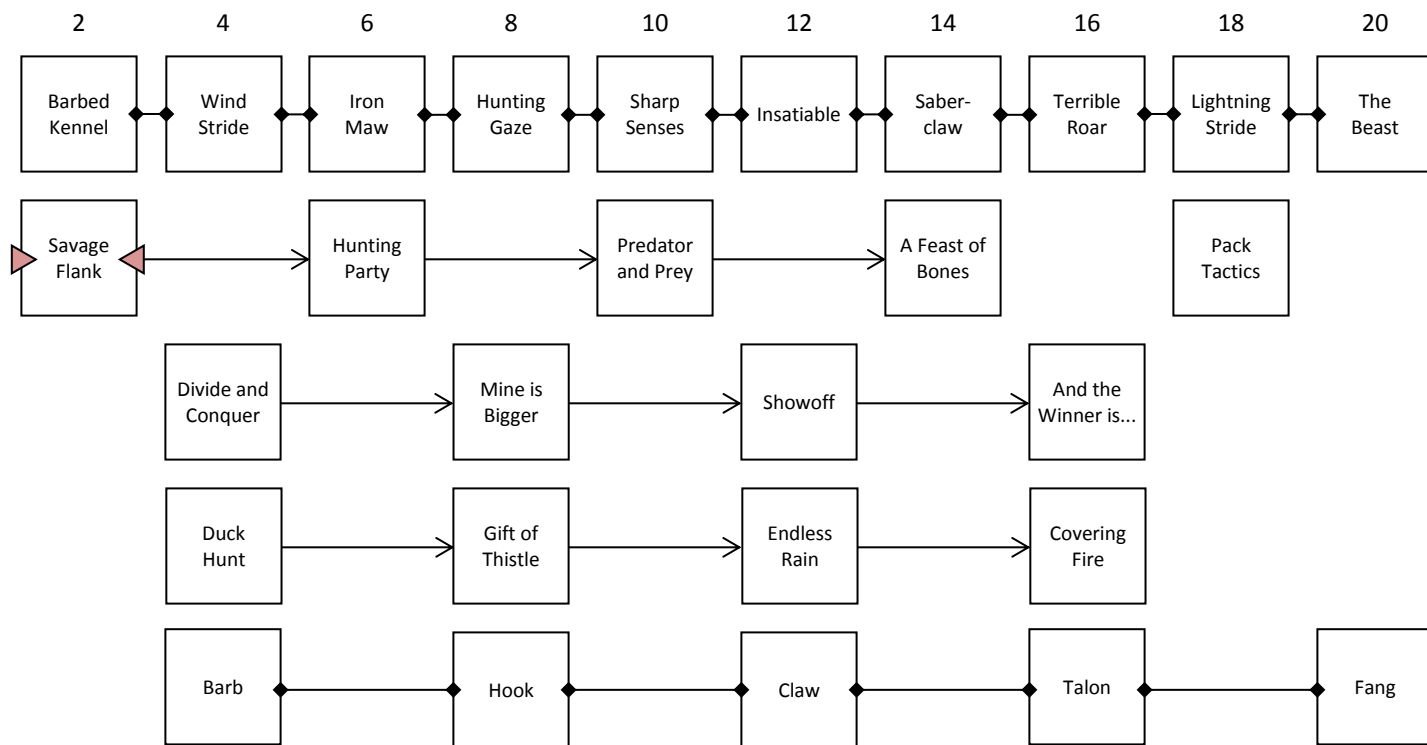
2 4 6 8 10 12 14 16 18 20

Barbed Kennel

Wind Stride

Iron Maw

Hunting Gaze

Sharp Senses

Insatiable

Saber-claw

Terrible Roar

Lightning Stride

The Beast

Savage Flank

Hunting Party

Predator and Prey

A Feast of Bones

Pack Tactics

Divide and Conquer

Mine is Bigger

Showoff

And the Winner is...

Duck Hunt

Gift of Thistle

Endless Rain

Covering Fire

Barb

Hook

Claw

Talon

Fang